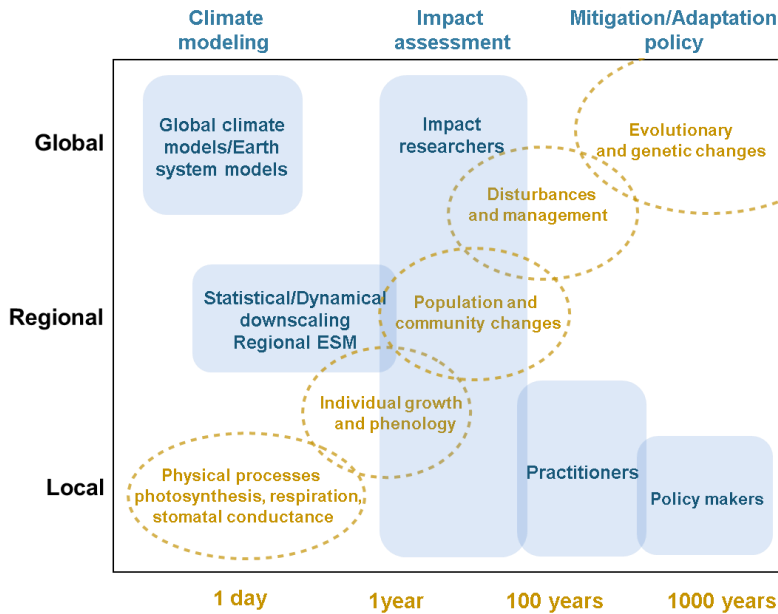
Climate modeling

Impact assessment

Mitigation/Adaptation policy

Global

Regional

Local

Global climate models/Earth system models

Impact researchers

Evolutionary and genetic changes

Disturbances and management

Statistical/Dynamical downscaling Regional ESM

Population and community changes

Individual growth and phenology

Physical processes photosynthesis, respiration, stomatal conductance

Practitioners

Policy makers

1 day

1year

100 years

1000 years